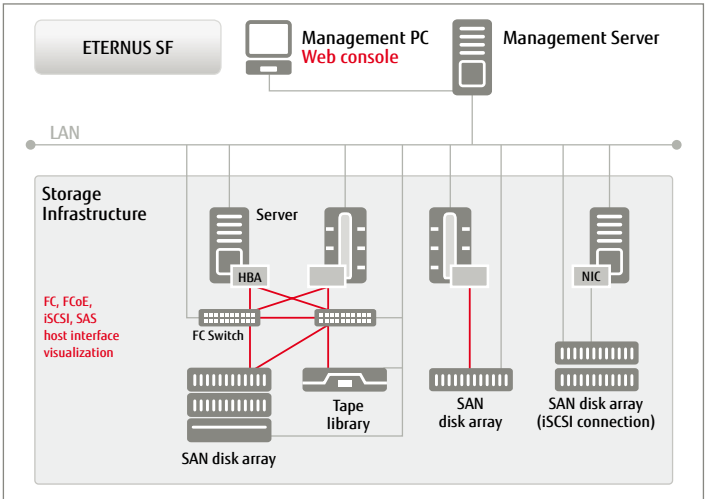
ETERNUS SF

Management PC
Web console

Management Server

LAN

Storage Infrastructure

FC, FCoE, iSCSI, SAS host interface visualization

Server

HBA

NIC

FC Switch

SAN disk array

Tape library

SAN disk array

SAN disk array (iSCSI connection)